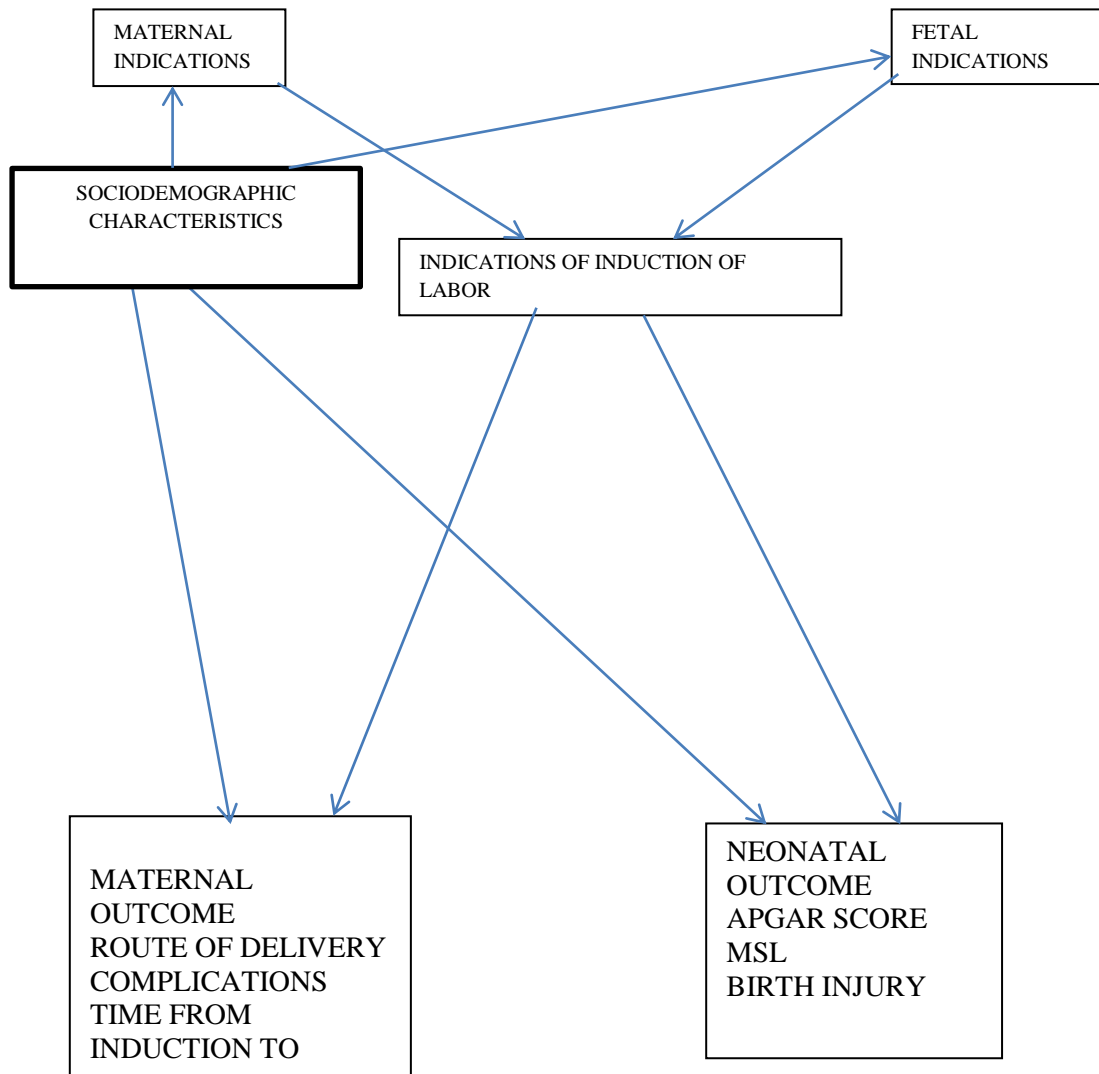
MATERNAL INDICATIONS

FETAL INDICATIONS

SOCIODEMOGRAPHIC CHARACTERISTICS

INDICATIONS OF INDUCTION OF LABOR

MATERNAL OUTCOME
ROUTE OF DELIVERY
COMPLICATIONS
TIME FROM INDUCTION TO

NEONATAL OUTCOME
APGAR SCORE
MSL
BIRTH INJURY